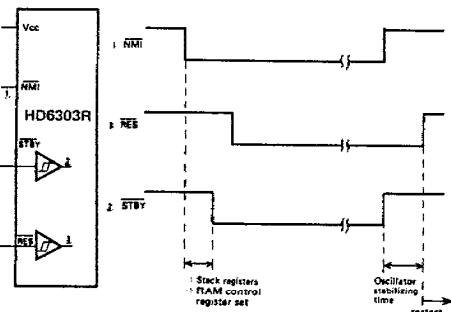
Vcc

$\overline{NMI}$

1.

HD6303R

$\overline{STBY}$

2

$\overline{RES}$

3

1 $\overline{NMI}$

3 $\overline{RES}$

2 $\overline{STBY}$

Stack registers
RAM control
register set

Oscillator
stabilizing
time

restart